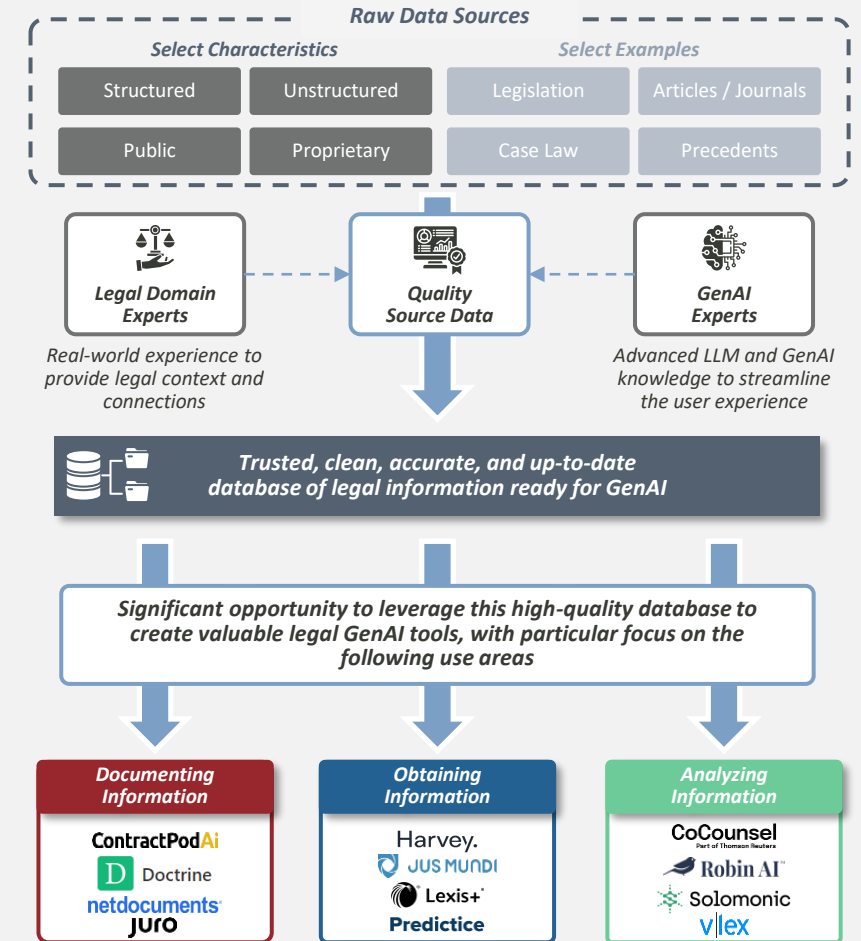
Raw Data Sources

Select Characteristics

Structured

Unstructured

Public

Proprietary

Select Examples

Legislation

Articles / Journals

Case Law

Precedents

Legal Domain Experts

Real-world experience to provide legal context and connections

Quality Source Data

GenAI Experts

Advanced LLM and GenAI knowledge to streamline the user experience

Trusted, clean, accurate, and up-to-date database of legal information ready for GenAI

Significant opportunity to leverage this high-quality database to create valuable legal GenAI tools, with particular focus on the following use areas

Documenting Information

ContractPodAi

D Doctrine

netdocuments

Juro

Obtaining Information

Harvey.

JUS MUNDI

Lexis+

Predictice

Analyzing Information

CoCounsel

Part of Thomson Reuters

Robin AI

Solomonic

vlex